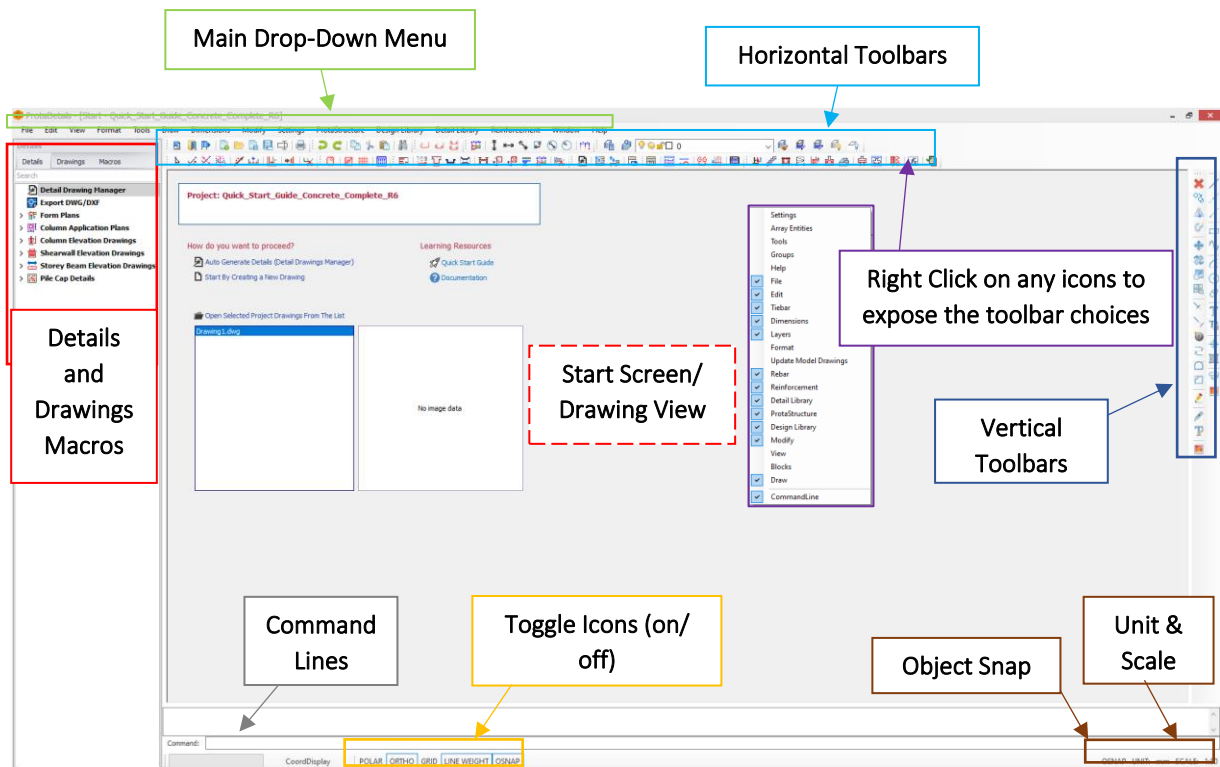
Main Drop-Down Menu

Horizontal Toolbars

ProtaDetails - [Start - Quick_Start_Guide_Concrete_Complete_R6]

File Edit View Format Tools Draw Dimensions Modify Settings ProtaStructure Design Library Detail Library Reinforcement Window Help

Details

Details Drawings Macros

Search

Detail Drawing Manager
Export DWG/DXF
Form Plans
Column Application Plans
Column Elevation Drawings
Shearwall Elevation Drawings
Storey Beam Elevation Drawings
Pile Cap Details

Project: Quick_Start_Guide_Concrete_Complete_R6

How do you want to proceed?
Auto Generate Details (Detail Drawings Manager)
Start By Creating a New Drawing

Learning Resources
Quick Start Guide
Documentation

Open Selected Project Drawings From The List

Drawing1.dwg

No image data

Details and Drawings Macros

Start Screen/ Drawing View

Settings
Array Entities
Tools
Groups
Help
File
Edit
Tiebar
Dimensions
Layers
Format
Update Model Drawings
Rebar
Reinforcement
Detail Library
ProtaStructure
Design Library
Modify
View
Blocks
Draw
CommandLine

Right Click on any icons to expose the toolbar choices

Vertical Toolbars

Command Lines

Toggle Icons (on/ off)

Object Snap

Unit & Scale

Command:

CoordDisplay

POLAR ORTHO GRID LINE WEIGHT OSNAP

OSNAP UNIT: mm SCALE: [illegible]